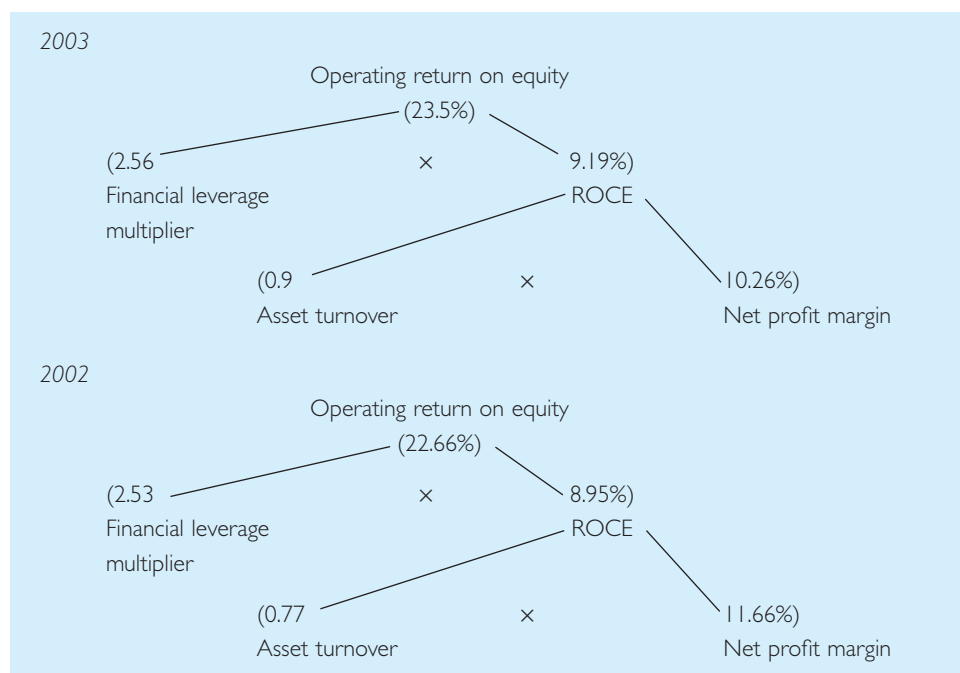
2003

Operating return on equity

(23.5%)

(2.56 × 9.19%)

Financial leverage multiplier

ROCE

(0.9 × 10.26%)

Asset turnover

Net profit margin

2002

Operating return on equity

(22.66%)

(2.53 × 8.95%)

Financial leverage multiplier

ROCE

(0.77 × 11.66%)

Asset turnover

Net profit margin